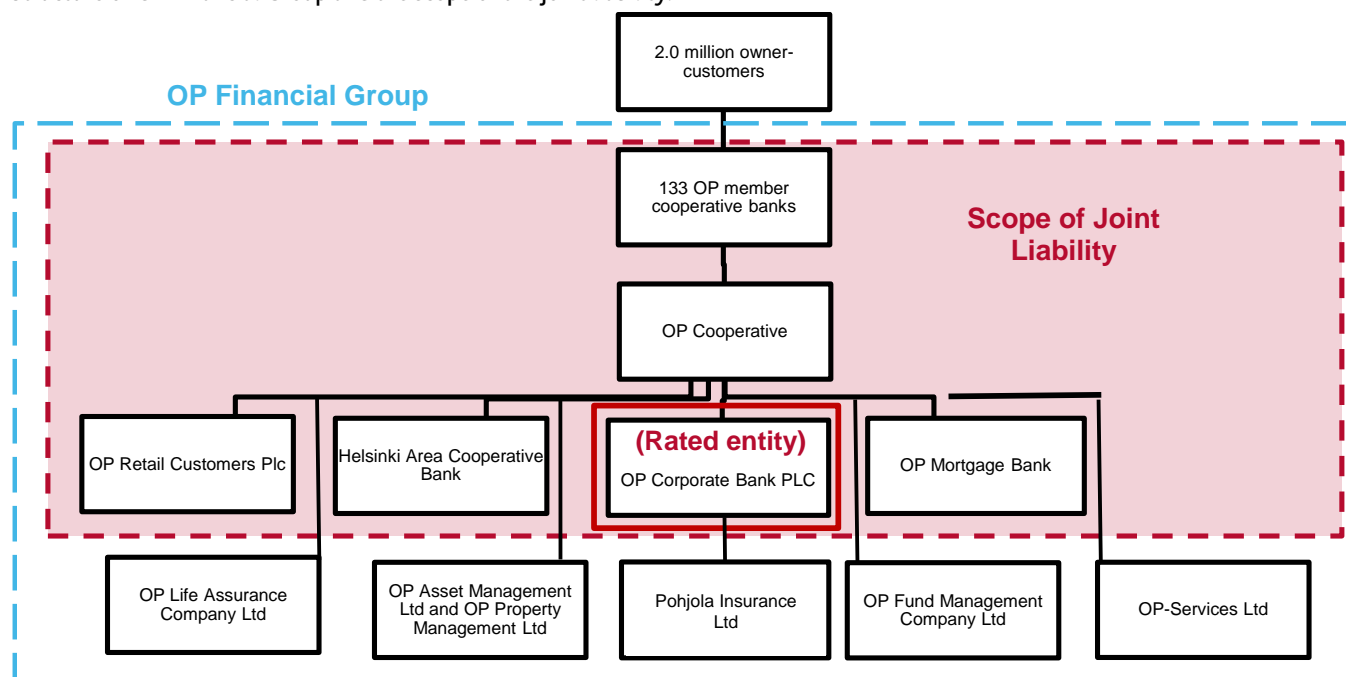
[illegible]

2.0 million owner-customers

OP Financial Group

133 OP member cooperative banks

Scope of Joint Liability

OP Cooperative

OP Retail Customers Plc

Helsinki Area Cooperative Bank

(Rated entity)
OP Corporate Bank PLC

OP Mortgage Bank

OP Life Assurance Company Ltd

OP Asset Management Ltd and OP Property Management Ltd

Pohjola Insurance Ltd

OP Fund Management Company Ltd

OP-Services Ltd